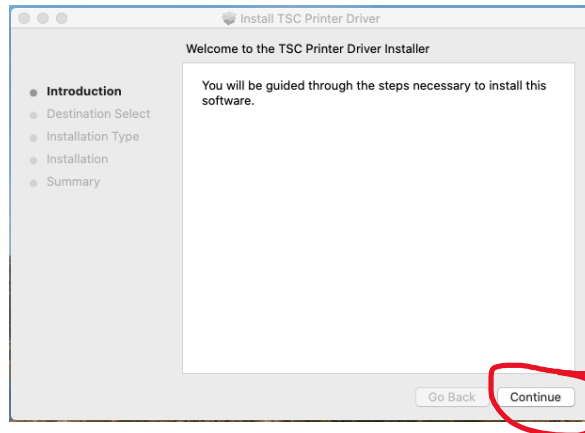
Install TSC Printer Driver

Welcome to the TSC Printer Driver Installer

Introduction
Destination Select
Installation Type
Installation
Summary

You will be guided through the steps necessary to install this software.

Go Back
Continue